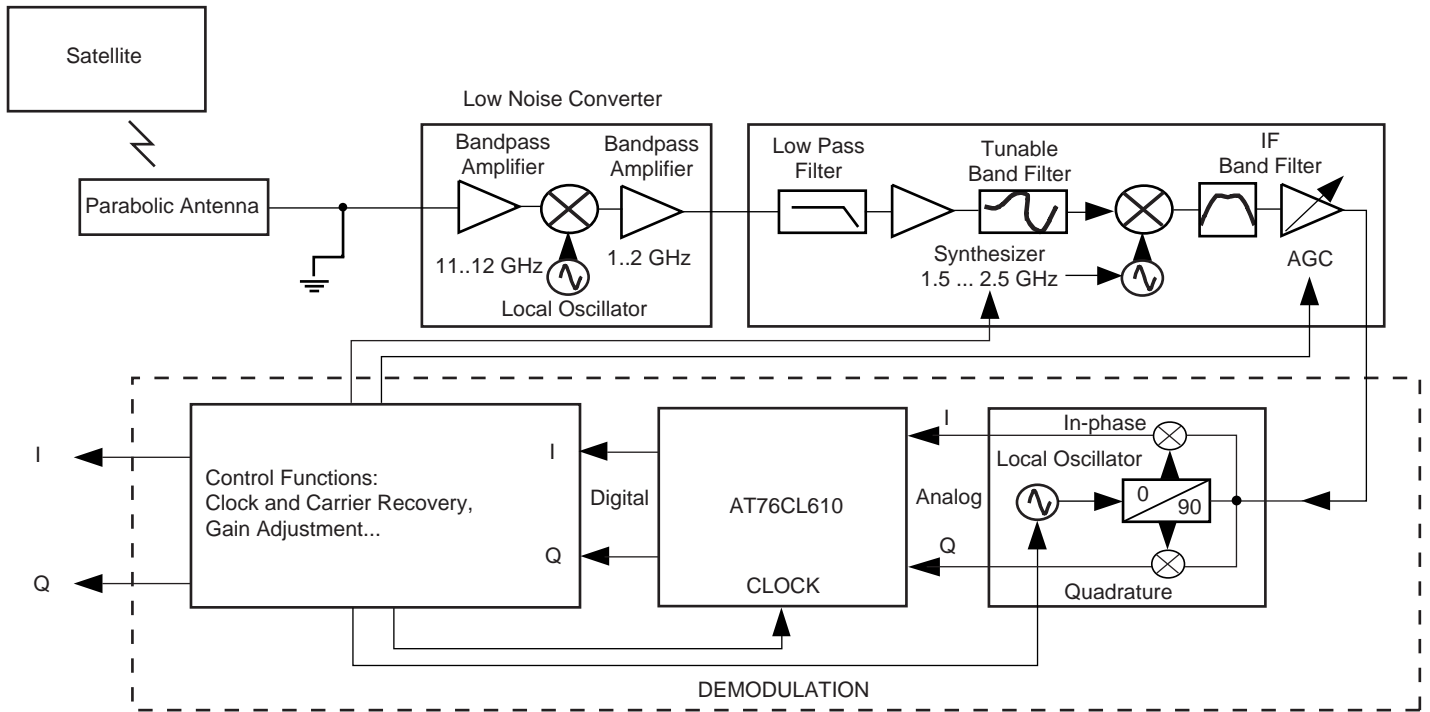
Satellite

Parabolic Antenna

Low Noise Converter

Bandpass Amplifier

Bandpass Amplifier

11..12 GHz

1..2 GHz

Local Oscillator

Low Pass Filter

Tunable Band Filter

IF Band Filter

Synthesizer 1.5 ... 2.5 GHz

AGC

I

Control Functions: Clock and Carrier Recovery, Gain Adjustment...

Q

I

Digital

Q

AT76CL610

CLOCK

I

Analog

Q

In-phase

Local Oscillator

0

90

Quadrature

DEMODULATION